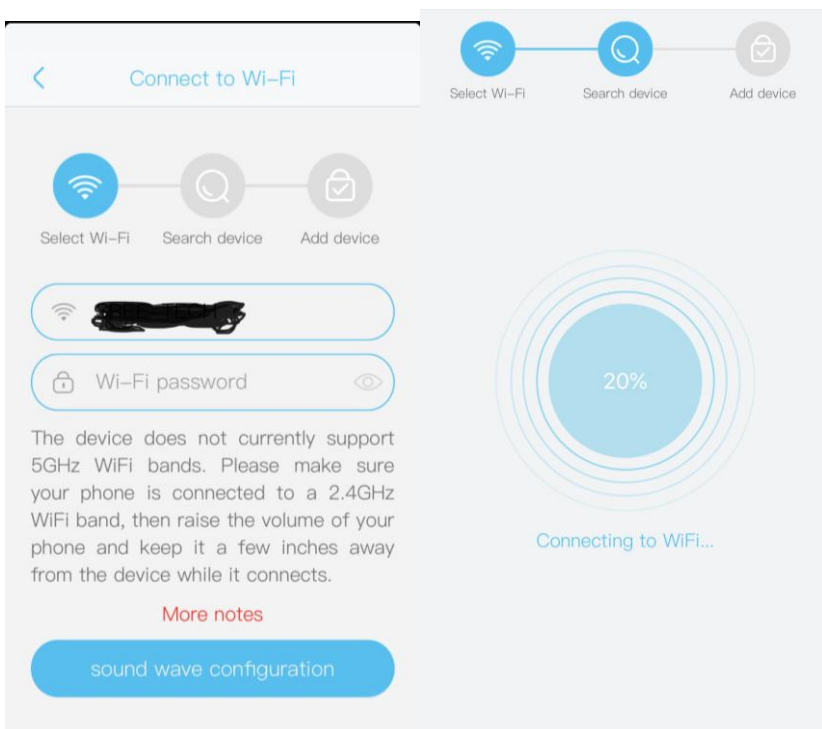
<

Connect to Wi-Fi

Select Wi-Fi
Search device
Add device

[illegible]

Wi-Fi password

The device does not currently support 5GHz WiFi bands. Please make sure your phone is connected to a 2.4GHz WiFi band, then raise the volume of your phone and keep it a few inches away from the device while it connects.

More notes

sound wave configuration

Select Wi-Fi
Search device
Add device

20%

Connecting to WiFi...